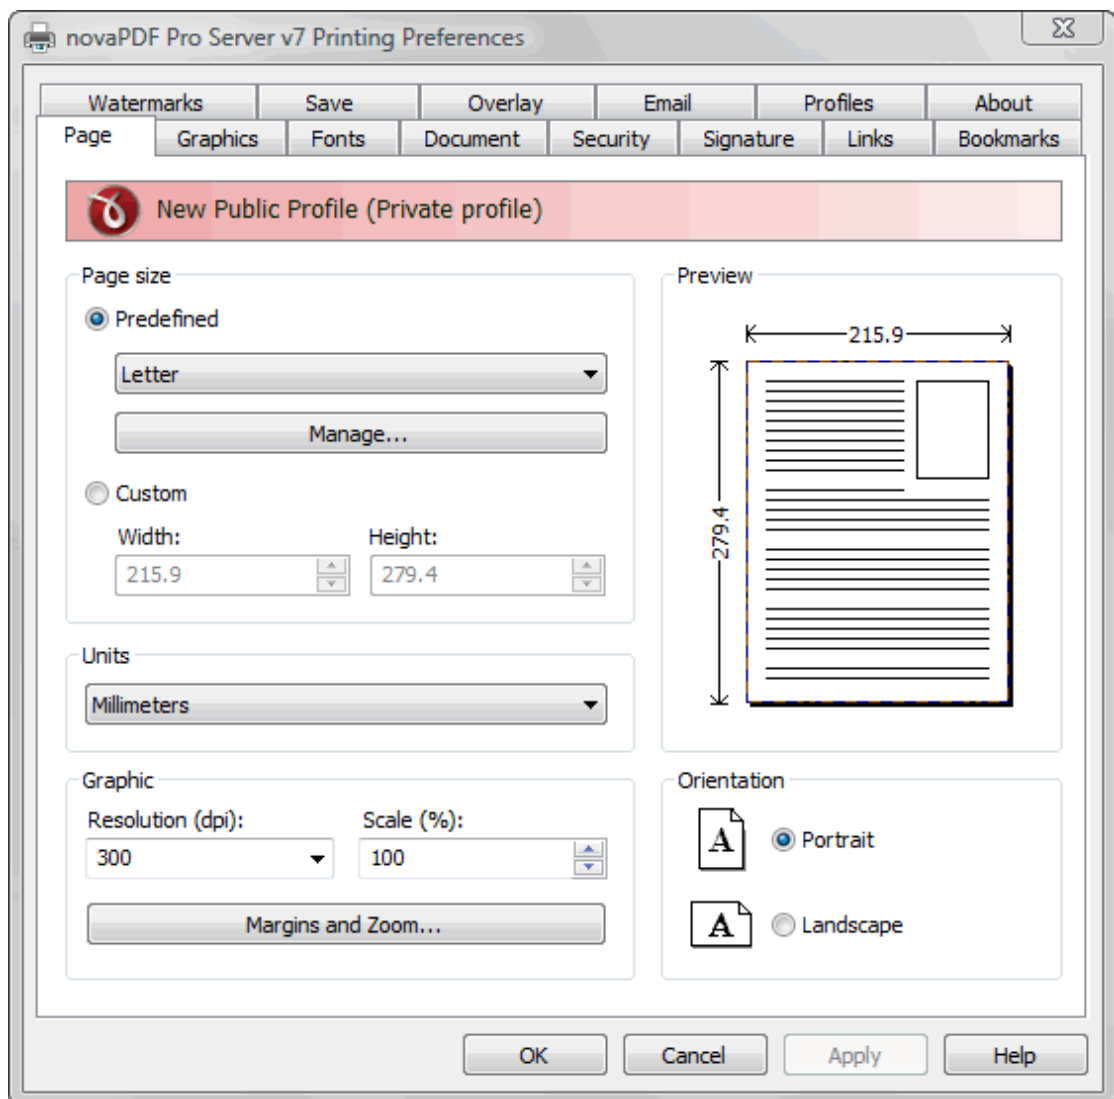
novaPDF Pro Server v7 Printing Preferences

Watermarks | Save | Overlay | Email | Profiles | About
Page | Graphics | Fonts | Document | Security | Signature | Links | Bookmarks

New Public Profile (Private profile)

Page size
Predefined
Letter
Manage...
Custom
Width:
215.9
Height:
279.4

Preview
215.9
279.4

Units
Millimeters

Graphic
Resolution (dpi):
300
Scale (%):
100
Margins and Zoom...

Orientation
A
Portrait
A
Landscape

OK
Cancel
Apply
Help